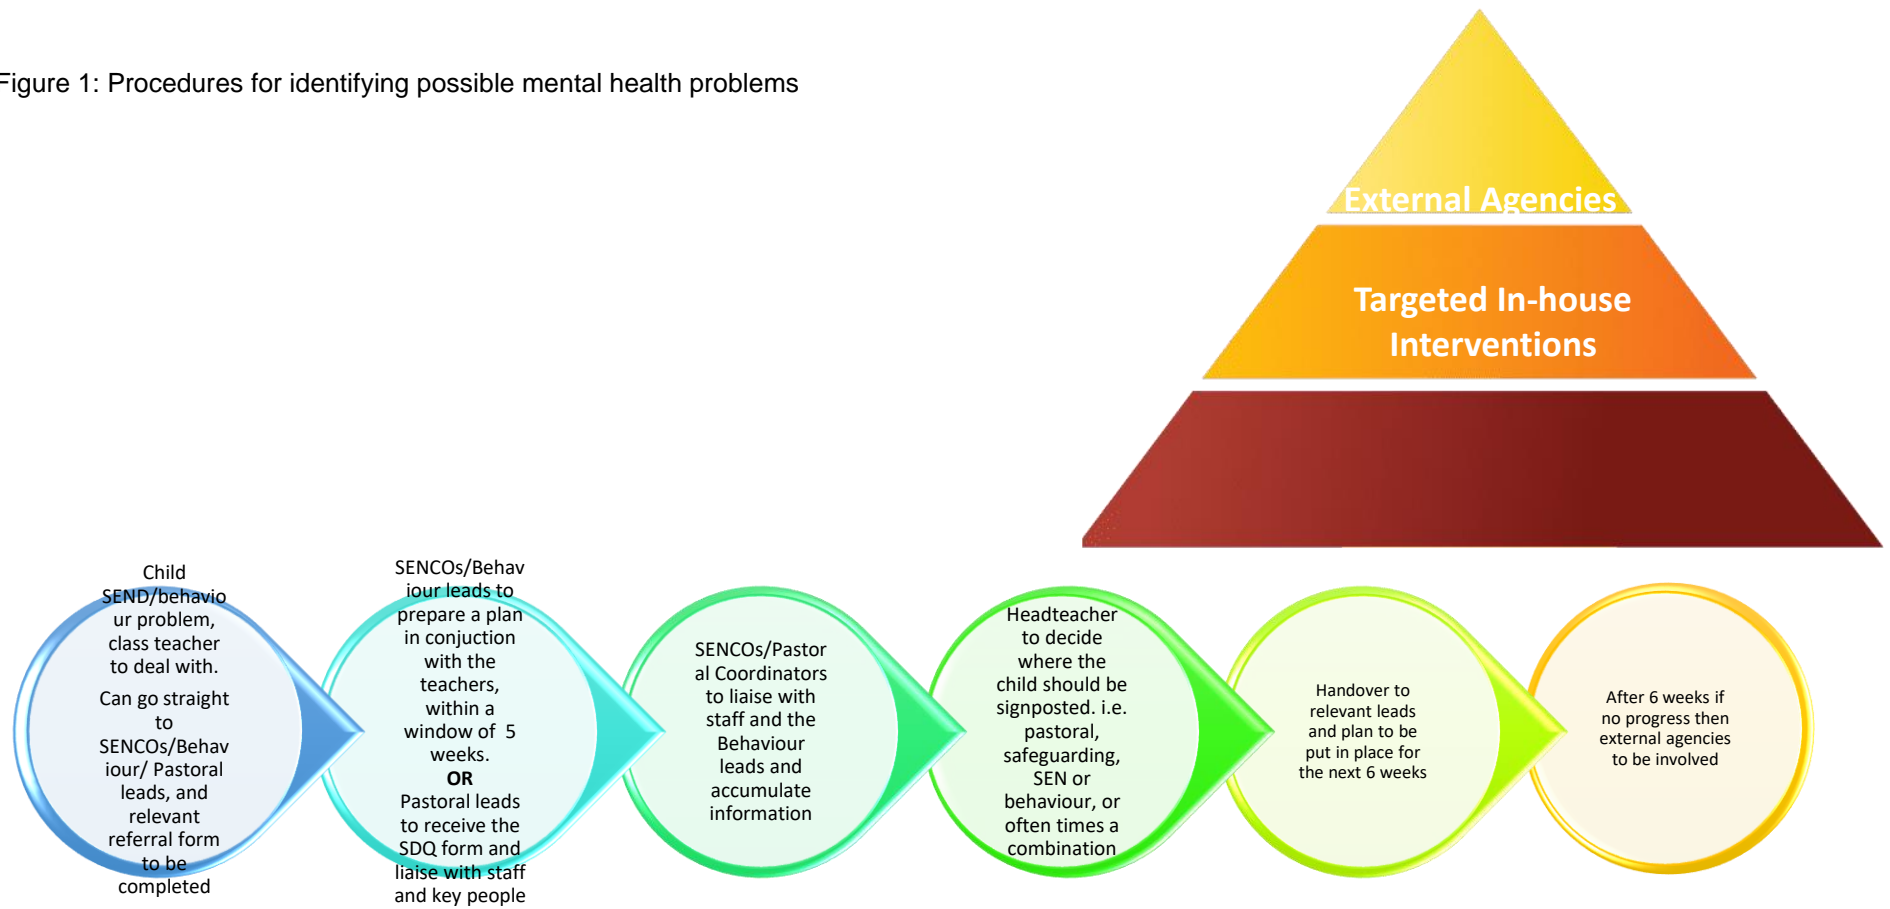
Figure 1: Procedures for identifying possible mental health problems

External Agencies

Targeted In-house Interventions

Child SEND/behaviour problem, class teacher to deal with.

Can go straight to SENCOs/Behaviour/ Pastoral leads, and relevant referral form to be completed

SENCOs/Behaviour leads to prepare a plan in conjuction with the teachers, within a window of 5 weeks.
OR
Pastoral leads to receive the SDQ form and liaise with staff and key people

SENCOs/Pastoral Coordinators to liaise with staff and the Behaviour leads and accumulate information

Headteacher to decide where the child should be signposted. i.e. pastoral, safeguarding, SEN or behaviour, or often times a combination

Handover to relevant leads and plan to be put in place for the next 6 weeks

After 6 weeks if no progress then external agencies to be involved